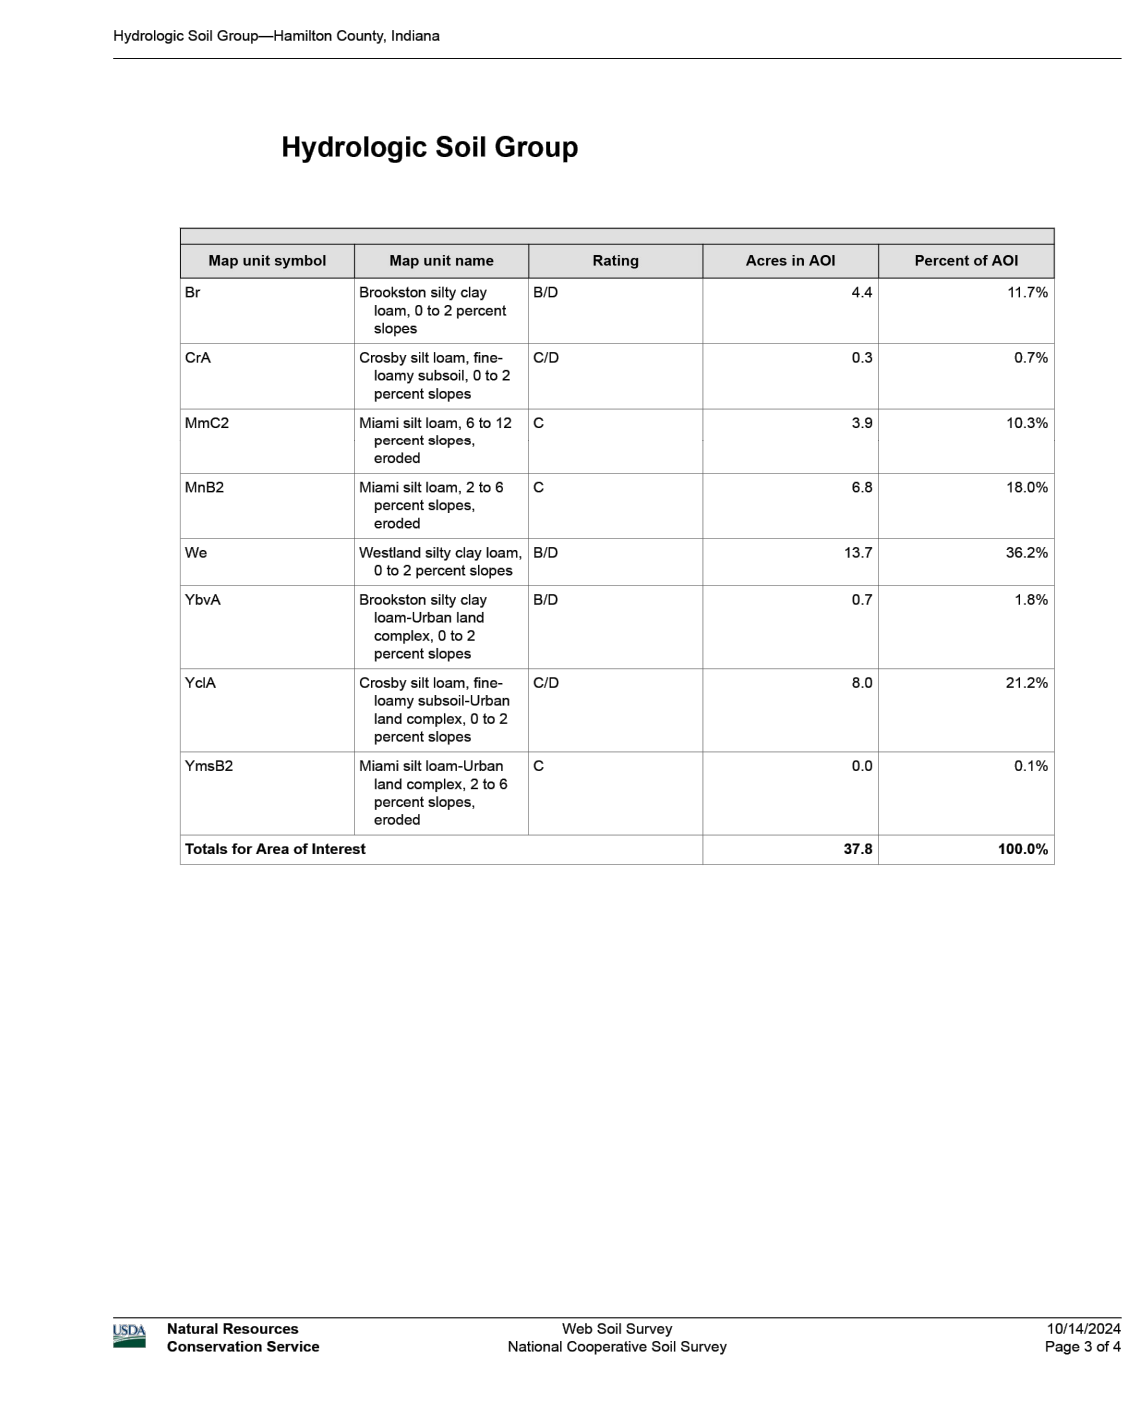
Hydrologic Soil Group—Hamilton County, Indiana

Hydrologic Soil Group

| Map unit symbol | Map unit name | Rating | Acres in AOI | Percent of AOI |
|---|---|---|---|---|
| Br | Brookston silty clay loam, 0 to 2 percent slopes | B/D | 4.4 | 11.7% |
| CrA | Crosby silt loam, fine-loamy subsoil, 0 to 2 percent slopes | C/D | 0.3 | 0.7% |
| MmC2 | Miami silt loam, 6 to 12 percent slopes, eroded | C | 3.9 | 10.3% |
| MnB2 | Miami silt loam, 2 to 6 percent slopes, eroded | C | 6.8 | 18.0% |
| We | Westland silty clay loam, 0 to 2 percent slopes | B/D | 13.7 | 36.2% |
| YbvA | Brookston silty clay loam-Urban land complex, 0 to 2 percent slopes | B/D | 0.7 | 1.8% |
| YclA | Crosby silt loam, fine-loamy subsoil-Urban land complex, 0 to 2 percent slopes | C/D | 8.0 | 21.2% |
| YmsB2 | Miami silt loam-Urban land complex, 2 to 6 percent slopes, eroded | C | 0.0 | 0.1% |
| **Totals for Area of Interest** | | | **37.8** | **100.0%** |

USDA Natural Resources Conservation Service

Web Soil Survey
National Cooperative Soil Survey

10/14/2024
Page 3 of 4